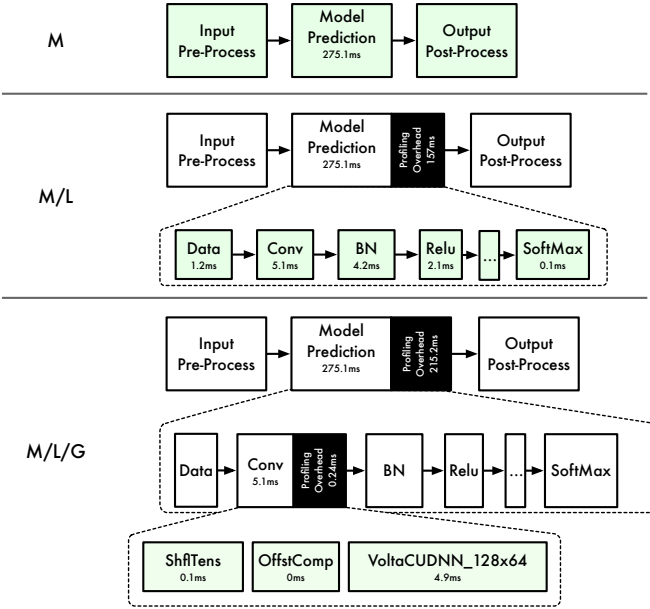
M

Input Pre-Process

Model Prediction 275.1ms

Output Post-Process

M/L

Input Pre-Process

Model Prediction 275.1ms

Profiling Overhead 157ms

Output Post-Process

Data 1.2ms

Conv 5.1ms

BN 4.2ms

Relu 2.1ms

...

SoftMax 0.1ms

M/L/G

Input Pre-Process

Model Prediction 275.1ms

Profiling Overhead 215.2ms

Output Post-Process

Data

Conv 5.1ms

Profiling Overhead 0.24ms

BN

Relu

...

SoftMax

ShflTens 0.1ms

OffstComp 0ms

VoltaCUDNN_128x64 4.9ms